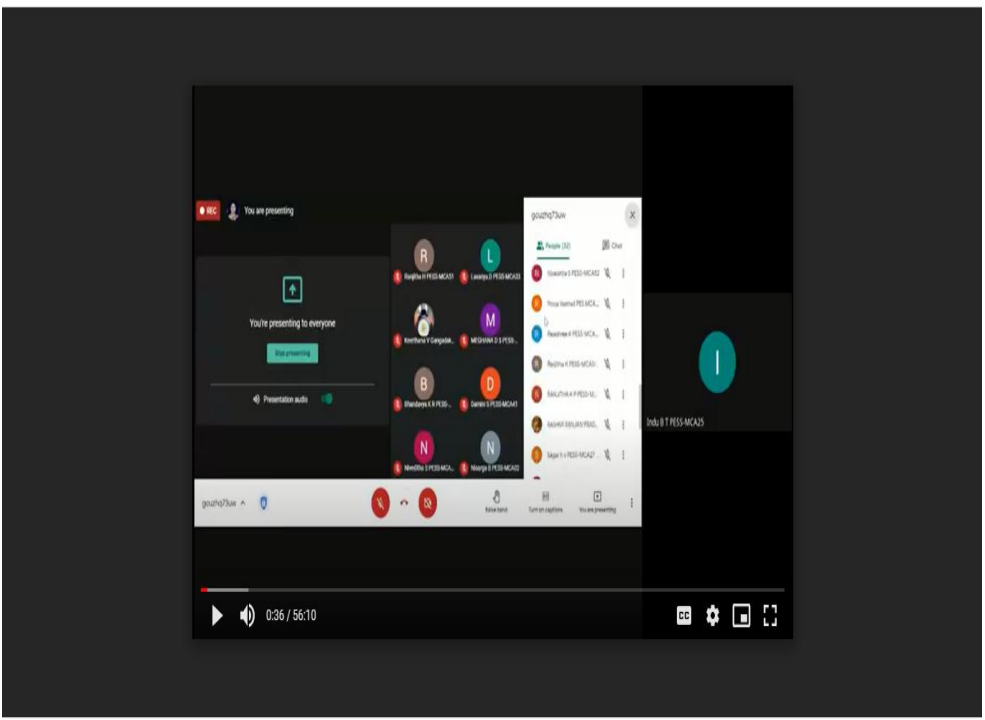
REC You are presenting

You're presenting to everyone

Stop presenting

Presentation audio

R Ranjitha H PES5-MCA51
L Lavanya D PES5-MCA33
Keerthana V Gangadal...
M MESHANA D S PES5-...
B Bhandavya K R PES5-...
D Damini S PES5-MCA41
N Nivedhitha S PES5-MCA...
N Nisarga B PES5-MCA03

gouzhq73uw
People (32)
Chat
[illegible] PES5-MCA52
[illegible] PES5-MCA...
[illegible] PES5-MCA...
Ranjitha K PES5-MCA5...
RANJITHA K P PES5-M...
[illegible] PES5...
Sagar V n PES5-MCA27

I
Indu B T PES5-MCA25

gouzhq73uw ^
Raise hand
Turn on captions
You are presenting

0:36 / 56:10
CC